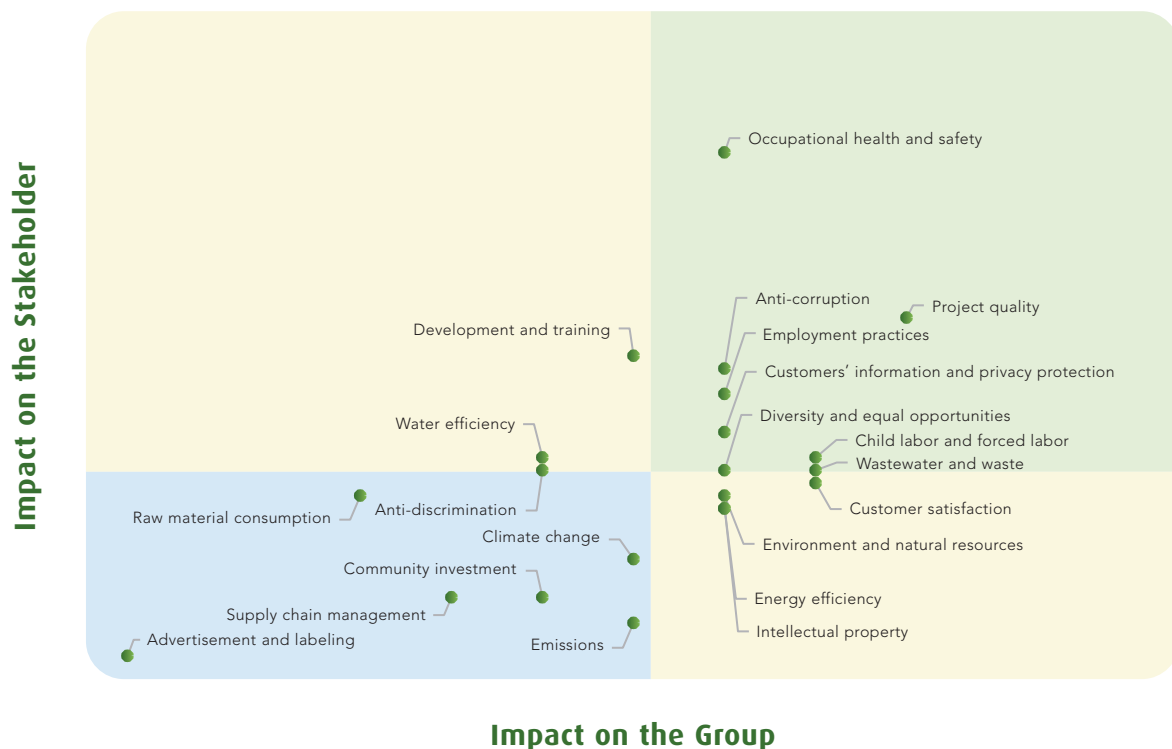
Impact on the Stakeholder

Occupational health and safety

Anti-corruption

Project quality

Development and training

Employment practices

Customers' information and privacy protection

Diversity and equal opportunities

Water efficiency

Child labor and forced labor

Wastewater and waste

Raw material consumption

Anti-discrimination

Customer satisfaction

Climate change

Environment and natural resources

Community investment

Supply chain management

Energy efficiency

Advertisement and labeling

Intellectual property

Emissions

Impact on the Group